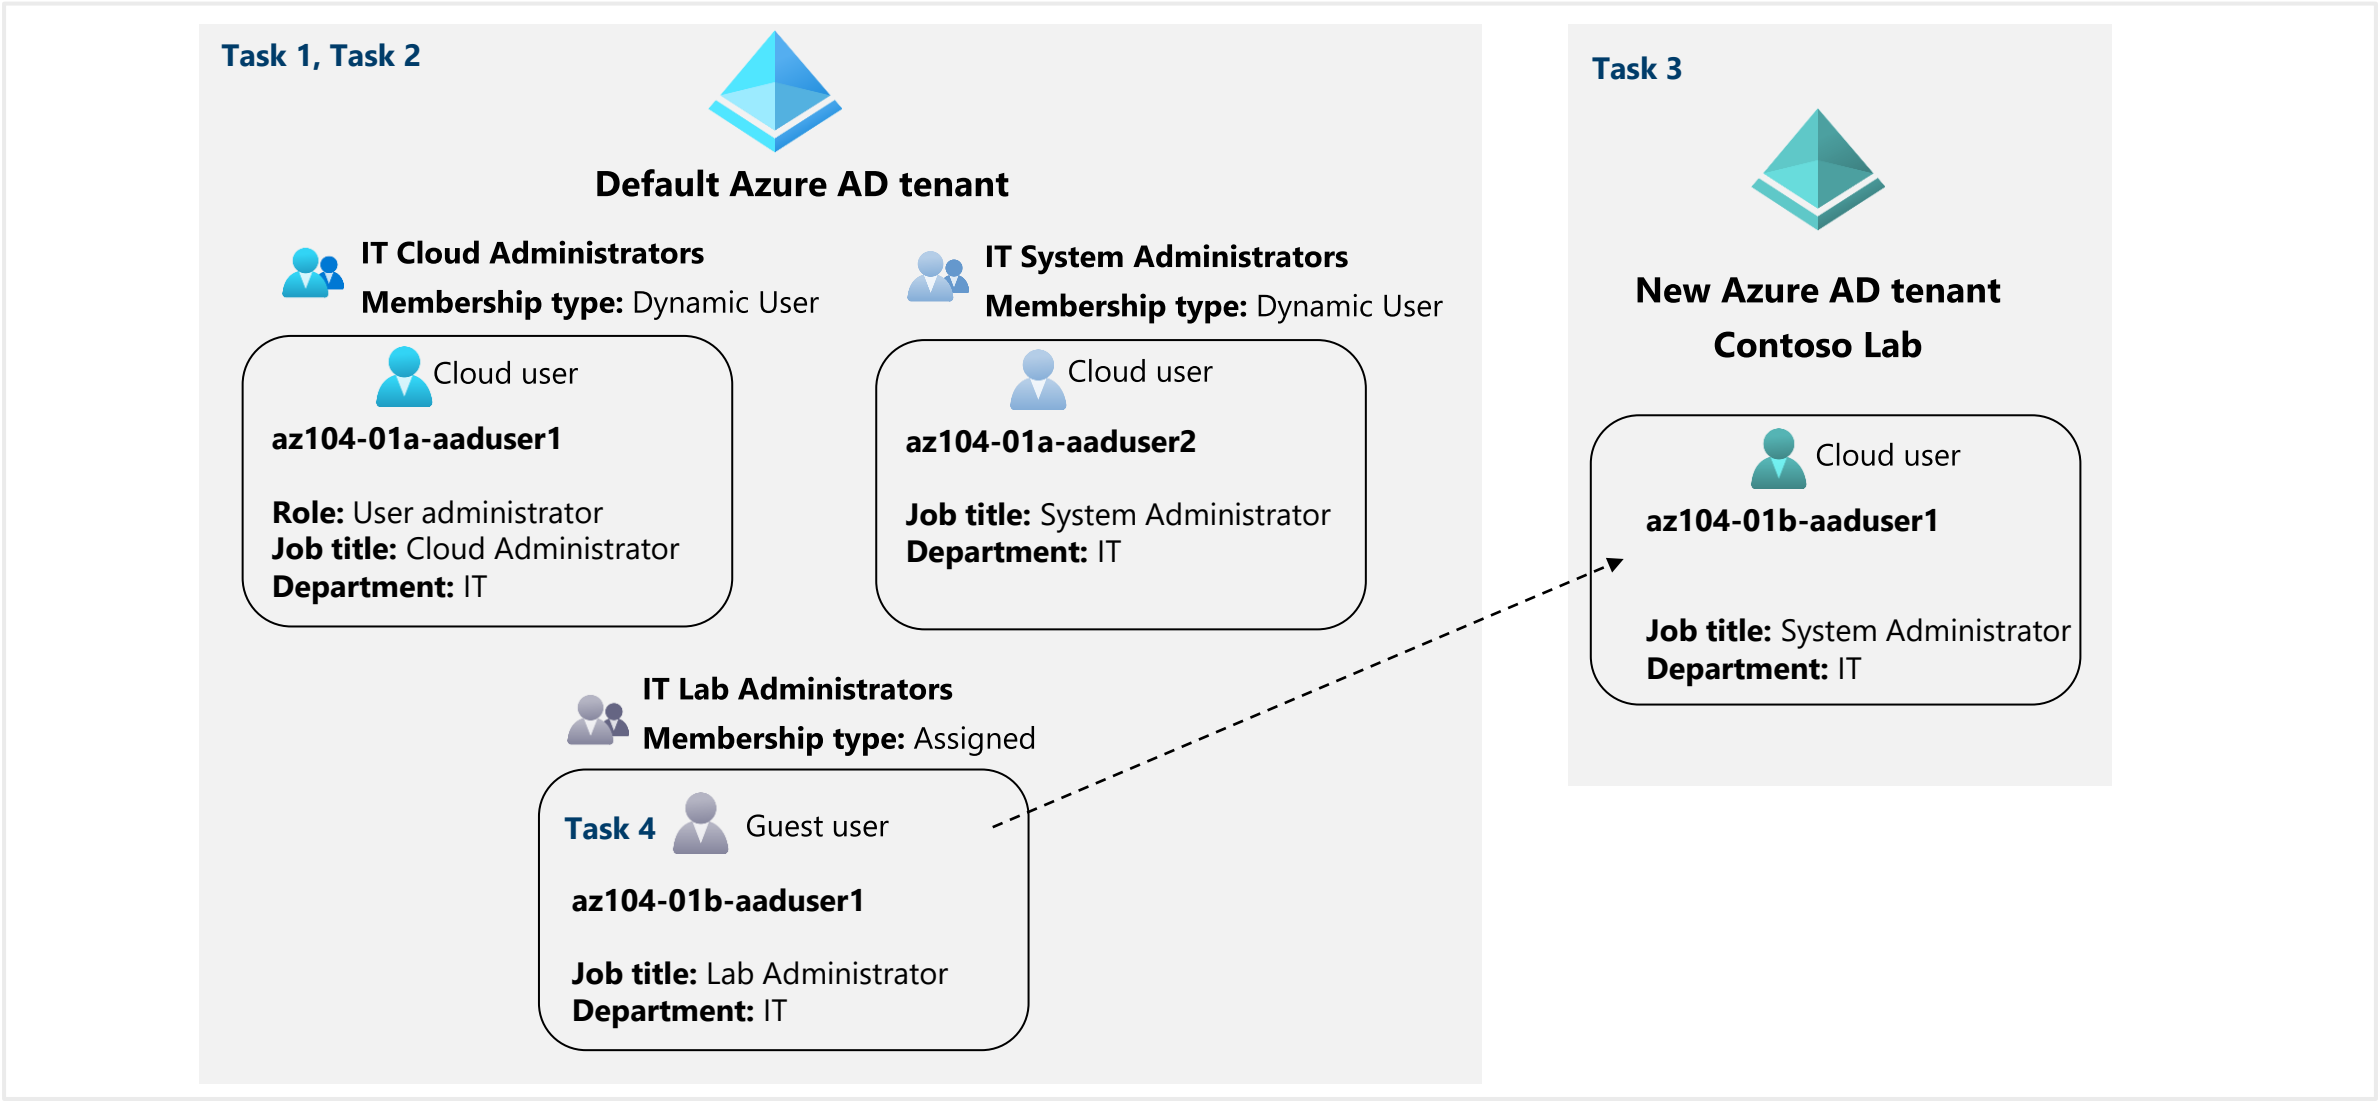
Task 1, Task 2

Default Azure AD tenant

IT Cloud Administrators
Membership type: Dynamic User

Cloud user

az104-01a-aaduser1

Role: User administrator
Job title: Cloud Administrator
Department: IT

IT System Administrators
Membership type: Dynamic User

Cloud user

az104-01a-aaduser2

Job title: System Administrator
Department: IT

IT Lab Administrators
Membership type: Assigned

Task 4 Guest user

az104-01b-aaduser1

Job title: Lab Administrator
Department: IT

Task 3

New Azure AD tenant
Contoso Lab

Cloud user

az104-01b-aaduser1

Job title: System Administrator
Department: IT